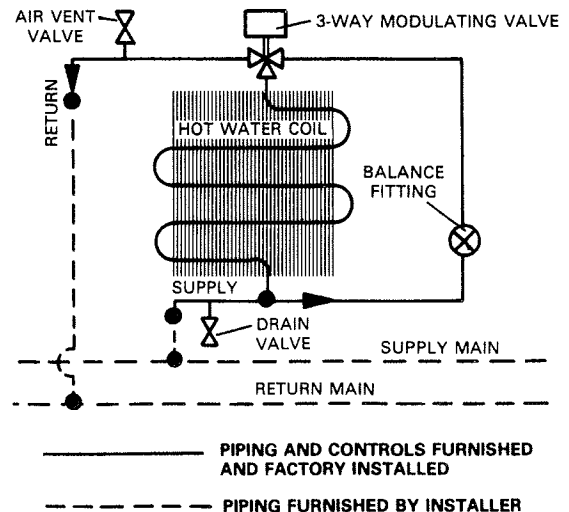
AIR VENT VALVE

3-WAY MODULATING VALVE

RETURN

HOT WATER COIL

BALANCE FITTING

SUPPLY

DRAIN VALVE

SUPPLY MAIN

RETURN MAIN

PIPING AND CONTROLS FURNISHED AND FACTORY INSTALLED

PIPING FURNISHED BY INSTALLER